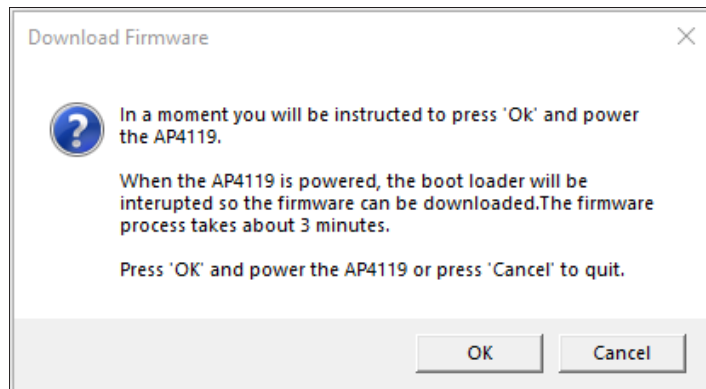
Download Firmware

In a moment you will be instructed to press 'Ok' and power the AP4119.

When the AP4119 is powered, the boot loader will be interupted so the firmware can be downloaded.The firmware process takes about 3 minutes.

Press 'OK' and power the AP4119 or press 'Cancel' to quit.

OK

Cancel